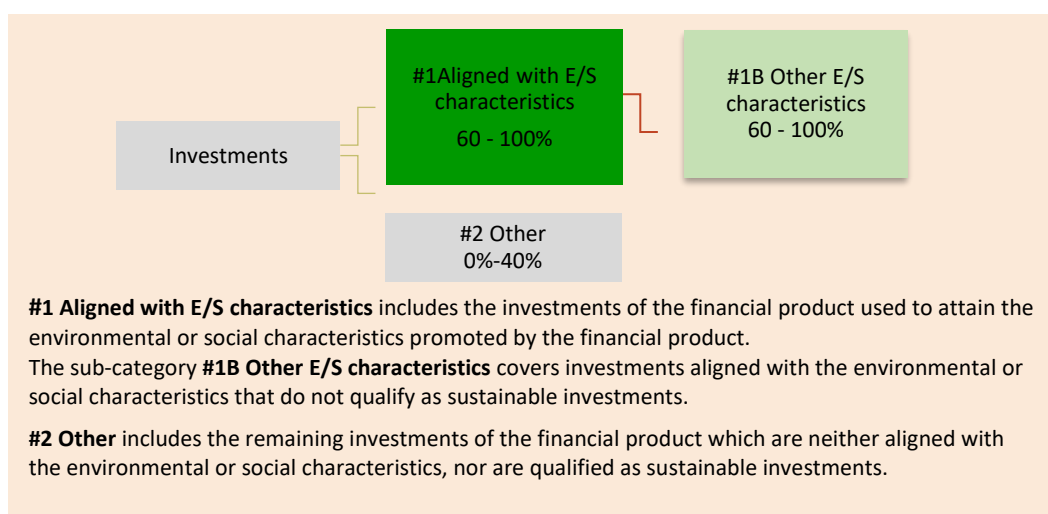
Investments

#1Aligned with E/S characteristics
60 - 100%

#1B Other E/S characteristics
60 - 100%

#2 Other
0%-40%

**#1 Aligned with E/S characteristics** includes the investments of the financial product used to attain the environmental or social characteristics promoted by the financial product.
The sub-category **#1B Other E/S characteristics** covers investments aligned with the environmental or social characteristics that do not qualify as sustainable investments.

**#2 Other** includes the remaining investments of the financial product which are neither aligned with the environmental or social characteristics, nor are qualified as sustainable investments.